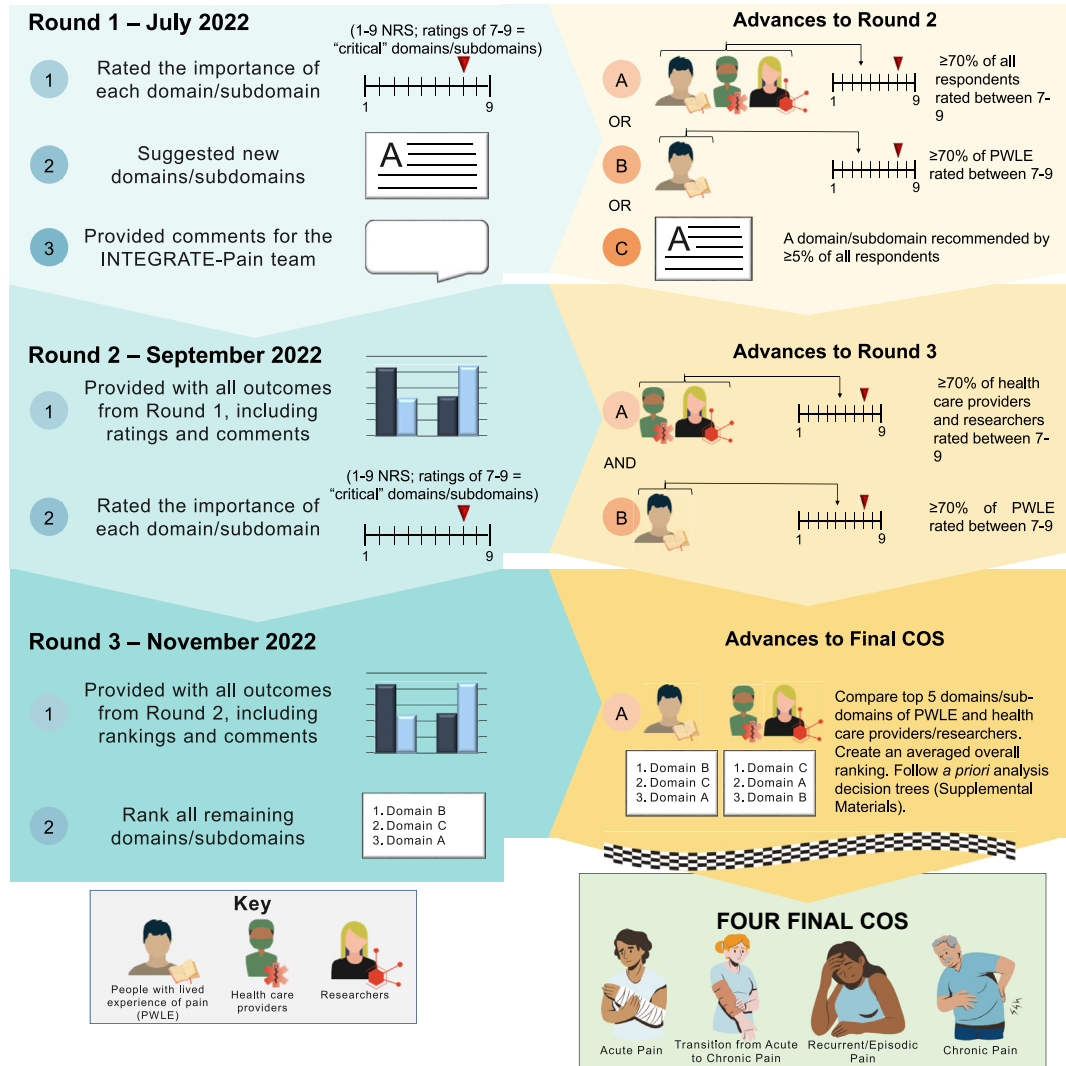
Round 1 – July 2022

(1-9 NRS; ratings of 7-9 = "critical" domains/subdomains)

1 Rated the importance of each domain/subdomain

1 9

2 Suggested new domains/subdomains

A

3 Provided comments for the INTEGRATE-Pain team

Advances to Round 2

A

1 9

≥70% of all respondents rated between 7-9

OR

B

1 9

≥70% of PWLE rated between 7-9

OR

C

A

A domain/subdomain recommended by ≥5% of all respondents

Round 2 – September 2022

1 Provided with all outcomes from Round 1, including ratings and comments

(1-9 NRS; ratings of 7-9 = "critical" domains/subdomains)

2 Rated the importance of each domain/subdomain

1 9

Advances to Round 3

A

1 9

≥70% of health care providers and researchers rated between 7-9

AND

B

1 9

≥70% of PWLE rated between 7-9

Round 3 – November 2022

1 Provided with all outcomes from Round 2, including rankings and comments

2 Rank all remaining domains/subdomains

1. Domain B
2. Domain C
3. Domain A

Advances to Final COS

A

1. Domain B
2. Domain C
3. Domain A

1. Domain C
2. Domain A
3. Domain B

Compare top 5 domains/sub-domains of PWLE and health care providers/researchers. Create an averaged overall ranking. Follow *a priori* analysis decision trees (Supplemental Materials).

Key

People with lived experience of pain (PWLE)

Health care providers

Researchers

FOUR FINAL COS

Acute Pain

Transition from Acute to Chronic Pain

Recurrent/Episodic Pain

Chronic Pain